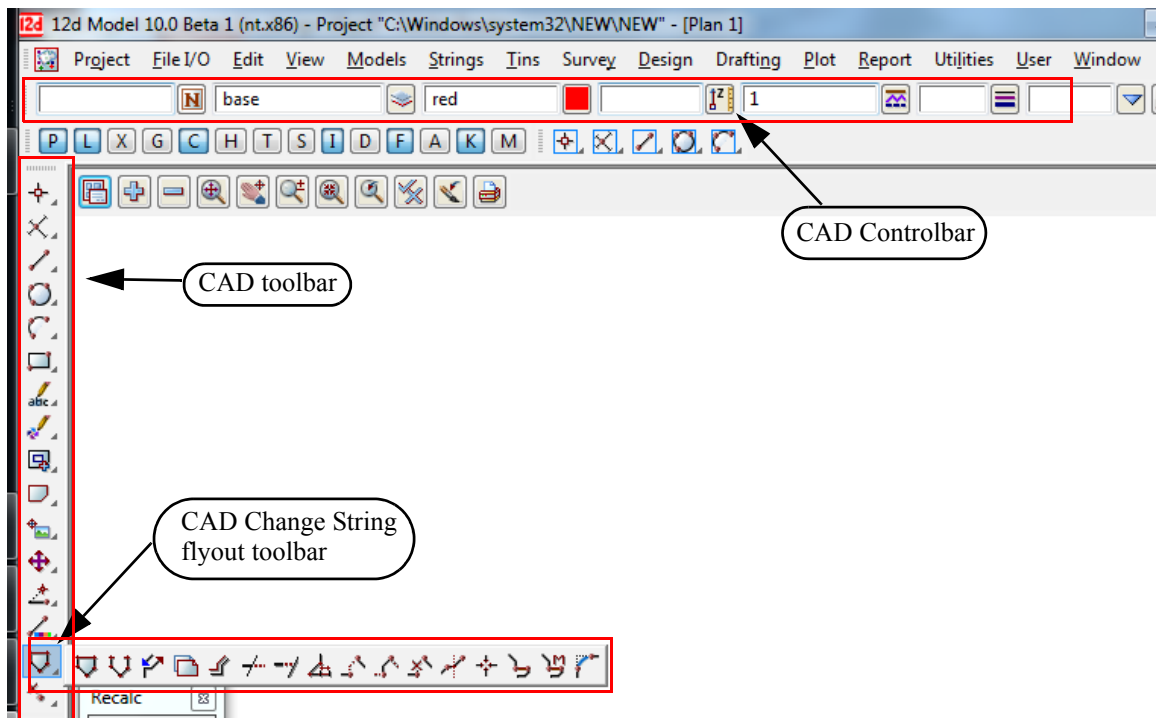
12d Model 10.0 Beta 1 (nt.x86) - Project "C:\Windows\system32\NEW\NEW" - [Plan 1]

Project File I/O Edit View Models Strings Tins Survey Design Drafting Plot Report Utilities User Window

N base red 1

P L X G C H T S I D F A K M

abc

CAD Controlbar

CAD toolbar

CAD Change String flyout toolbar

Recalc